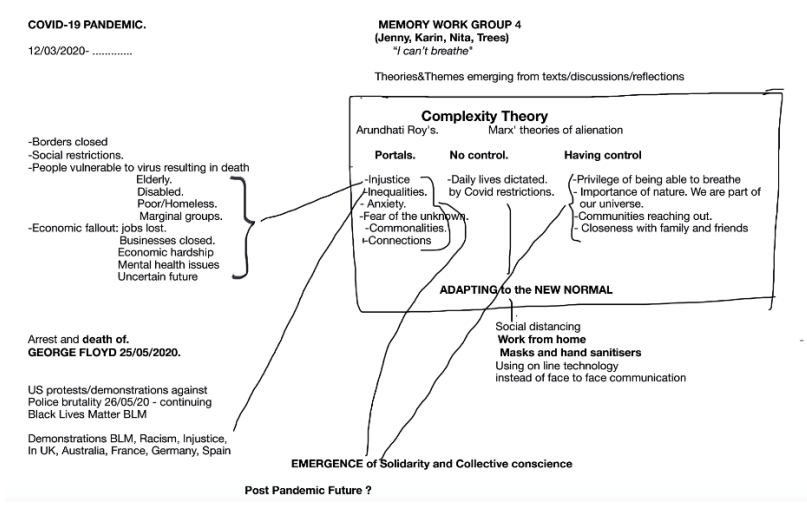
COVID-19 PANDEMIC.

12/03/2020- .............

MEMORY WORK GROUP 4
(Jenny, Karin, Nita, Trees)
"I can't breathe"

Theories&Themes emerging from texts/discussions/reflections

-Borders closed
-Social restrictions.
-People vulnerable to virus resulting in death
Elderly.
Disabled.
Poor/Homeless.
Marginal groups.
-Economic fallout: jobs lost.
Businesses closed.
Economic hardship
Mental health issues
Uncertain future

Complexity Theory

Arundhati Roy's.

Marx' theories of alienation

Portals.
-Injustice
-Inequalities.
- Anxiety.
-Fear of the unknown.
-Commonalities.
-Connections

No control.
-Daily lives dictated.
by Covid restrictions.

Having control
-Privilege of being able to breathe
- Importance of nature. We are part of our universe.
-Communities reaching out.
- Closeness with family and friends

ADAPTING to the NEW NORMAL

Social distancing
Work from home
Masks and hand sanitisers
Using on line technology
instead of face to face communication

Arrest and death of.
GEORGE FLOYD 25/05/2020.

US protests/demonstrations against Police brutality 26/05/20 - continuing Black Lives Matter BLM

Demonstrations BLM, Racism, Injustice, In UK, Australia, France, Germany, Spain

EMERGENCE of Solidarity and Collective conscience

Post Pandemic Future ?